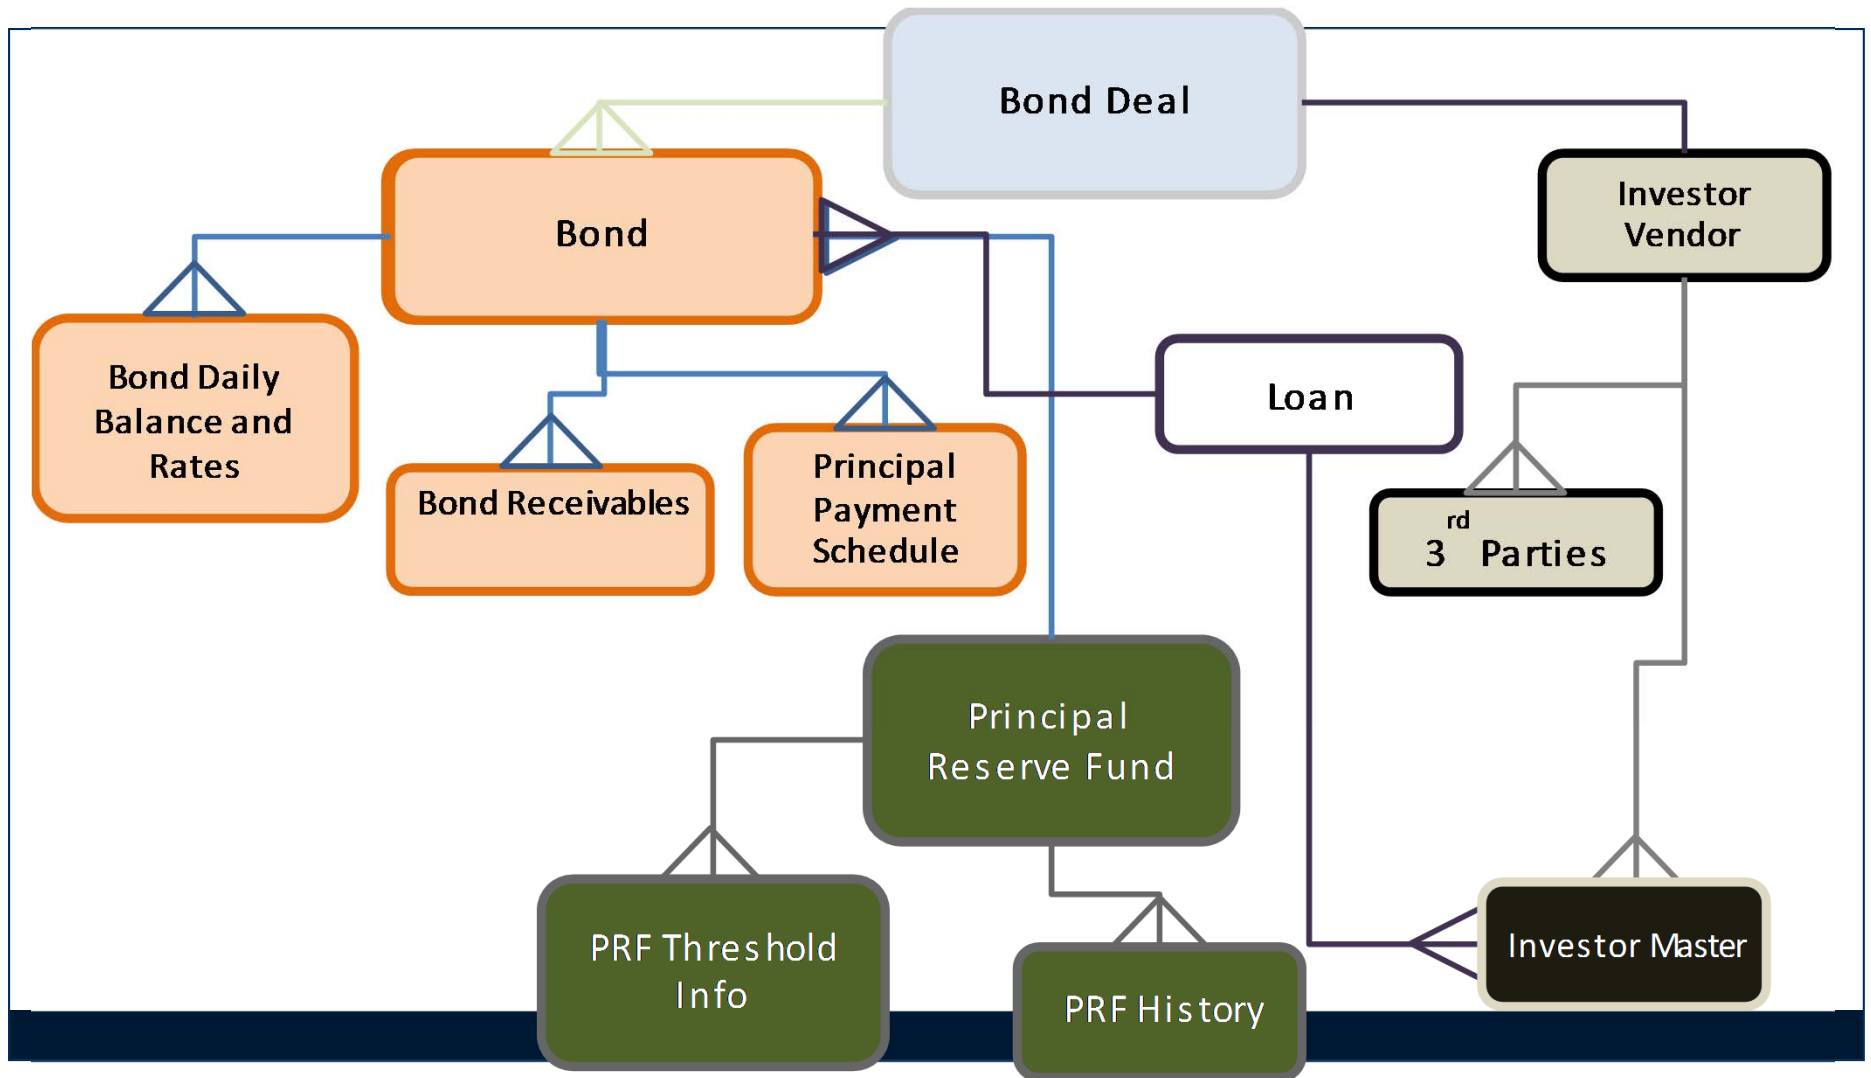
Bond Deal

Bond

Investor Vendor

Bond Daily Balance and Rates

Bond Receivables

Principal Payment Schedule

Loan

$3^{rd}$ Parties

Principal Reserve Fund

PRF Threshold Info

PRF History

Investor Master